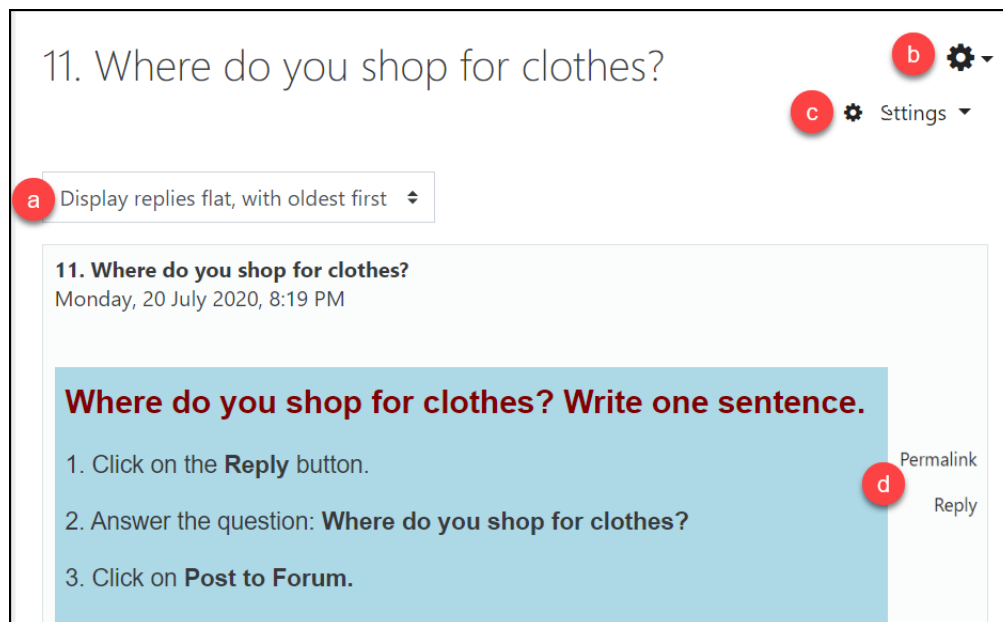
11. Where do you shop for clothes?

b

c Settings

a Display replies flat, with oldest first

11. Where do you shop for clothes?
Monday, 20 July 2020, 8:19 PM

Where do you shop for clothes? Write one sentence.

1. Click on the **Reply** button.

2. Answer the question: **Where do you shop for clothes?**

3. Click on **Post to Forum.**

Permalink

d

Reply